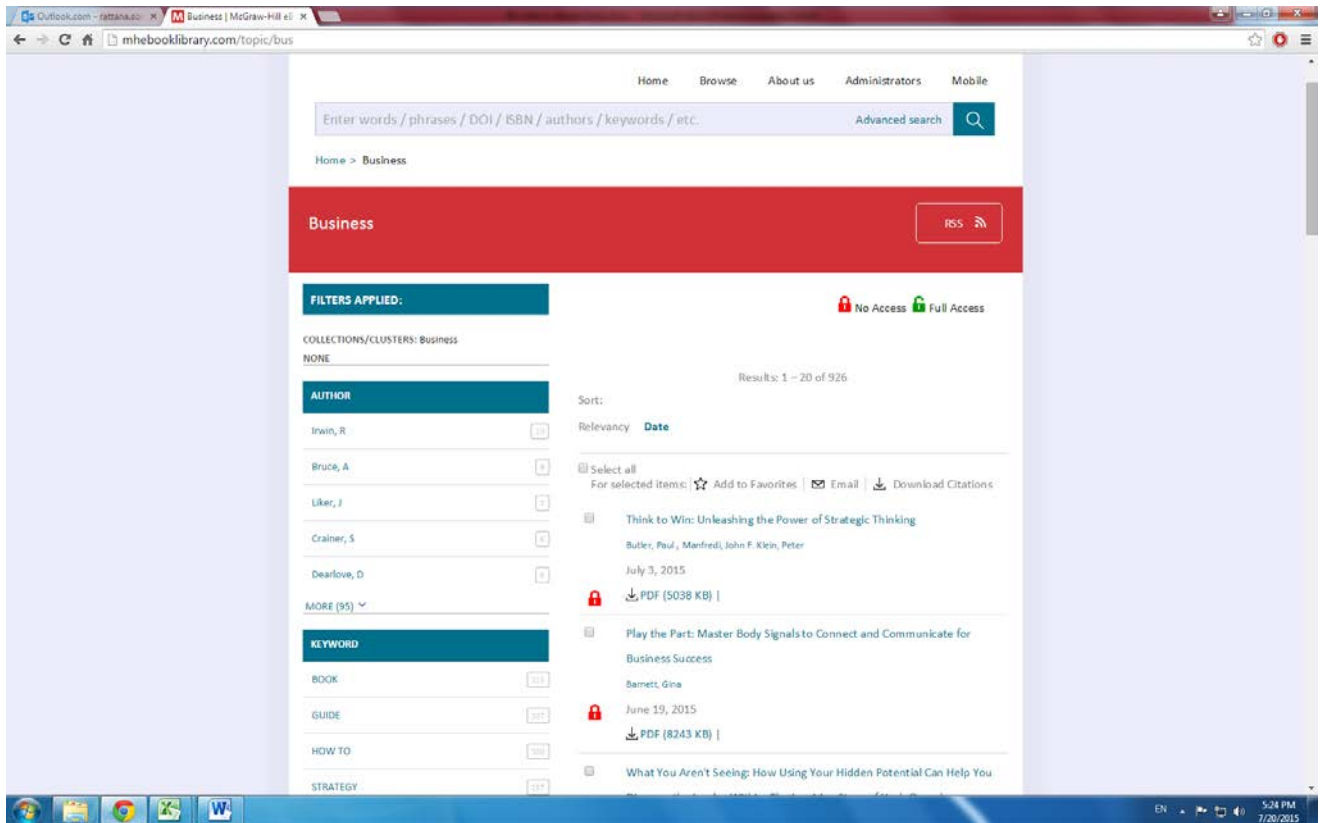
Outlook.com - rattana.so ×
Business | McGraw-Hill eB ×

mhebooklibrary.com/topic/bus

Home Browse About us Administrators Mobile

Enter words / phrases / DOI / ISBN / authors / keywords / etc. Advanced search

Home > Business

Business

RSS

FILTERS APPLIED:

COLLECTIONS/CLUSTERS: Business
NONE

AUTHOR

Irwin, R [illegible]
Bruce, A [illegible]
Liker, J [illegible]
Crainer, S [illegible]
Dearlove, D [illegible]
MORE (95)

KEYWORD

BOOK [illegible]
GUIDE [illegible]
HOW TO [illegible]
STRATEGY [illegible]

No Access Full Access

Results: 1 – 20 of 926

Sort:

Relevancy Date

Select all
For selected items: Add to Favorites | Email | Download Citations

Think to Win: Unleashing the Power of Strategic Thinking
Butler, Paul , Manfredi, John F. Klein, Peter
July 3, 2015
PDF (5038 KB) |

Play the Part: Master Body Signals to Connect and Communicate for Business Success
Barnett, Gina
June 19, 2015
PDF (8243 KB) |

What You Aren't Seeing: How Using Your Hidden Potential Can Help You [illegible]

EN 5:24 PM 7/20/2015